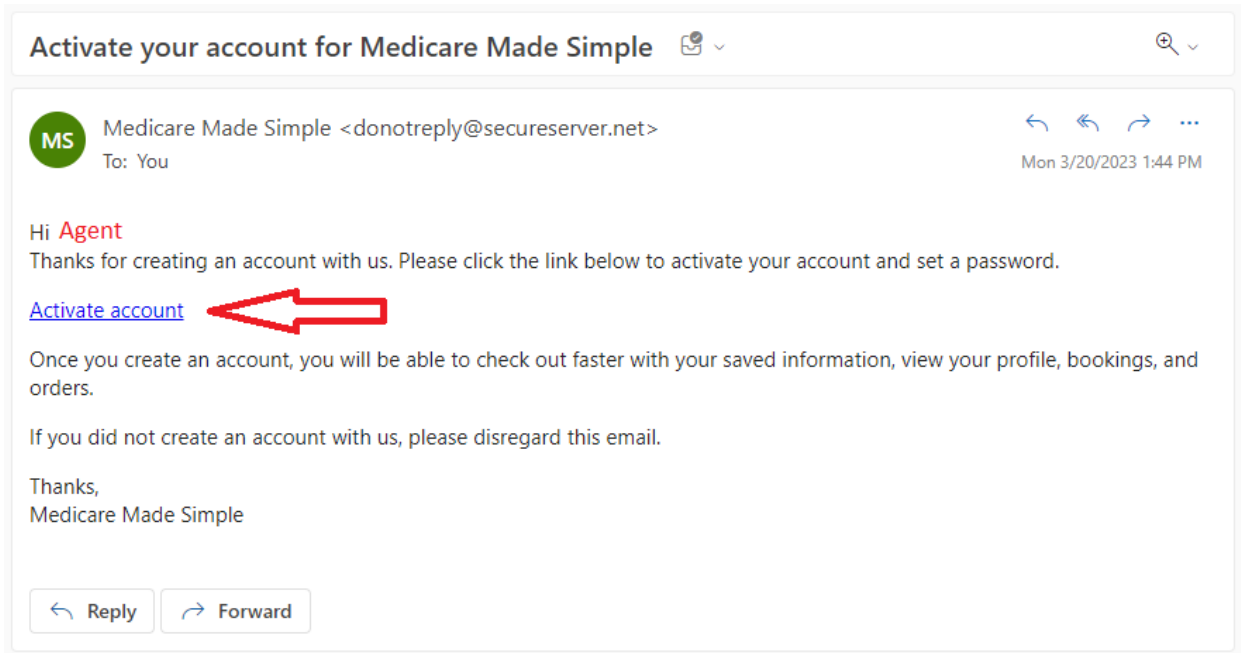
Activate your account for Medicare Made Simple

MS

Medicare Made Simple <donotreply@secureserver.net>
To: You

Mon 3/20/2023 1:44 PM

Hi Agent
Thanks for creating an account with us. Please click the link below to activate your account and set a password.

Activate account

Once you create an account, you will be able to check out faster with your saved information, view your profile, bookings, and orders.

If you did not create an account with us, please disregard this email.

Thanks,
Medicare Made Simple

Reply

Forward